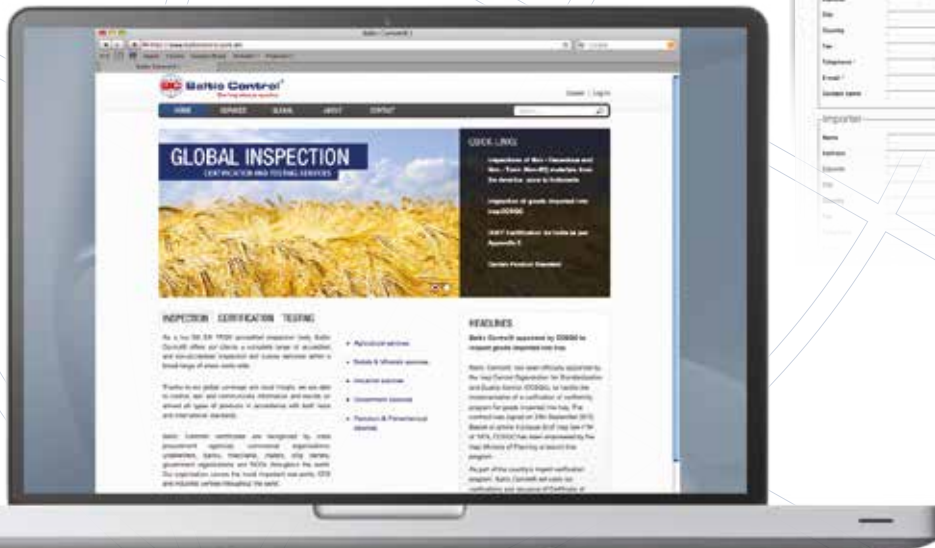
Baltic Control

HOME SERVICES GLOBAL ABOUT CONTACT

GLOBAL INSPECTION
CERTIFICATION AND TESTING SERVICES

QUICK LINKS

INSPECTION CERTIFICATION TESTING

Agricultural services

Metals & Minerals services

Industrial services

Government services

Petroleum & Petrochemical services

HEADLINES

Baltic Control® appointed by COSQC to inspect goods imported into Iraq

Country
Fax
Telephone
E-mail
Contact name

Importer
Name
Address